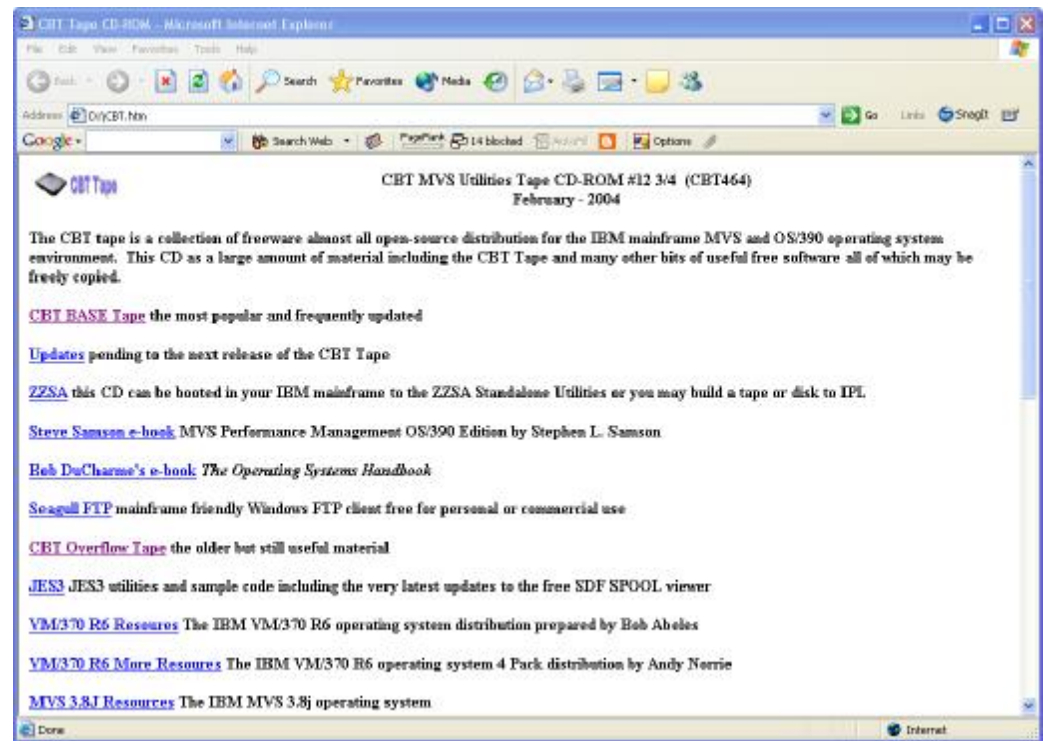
CBT Tape CD-ROM - Microsoft Internet Explorer

File Edit View Favorites Tools Help

Back Search Favorites Media

Address D:\CBT.htm

Go Links SnagIt

Google Search Web PageRank 14 blocked AutoFill Options

CBT Tape

CBT MVS Utilities Tape CD-ROM #12 3/4 (CBT464)
February - 2004

The CBT tape is a collection of freeware almost all open-source distribution for the IBM mainframe MVS and OS/390 operating system environment. This CD as a large amount of material including the CBT Tape and many other bits of useful free software all of which may be freely copied.

CBT BASE Tape the most popular and frequently updated

Updates pending to the next release of the CBT Tape

ZZSA this CD can be booted in your IBM mainframe to the ZZSA Standalone Utilities or you may build a tape or disk to IPL

Steve Samson e-book MVS Performance Management OS/390 Edition by Stephen L. Samson

Bob DuCharme's e-book The Operating Systems Handbook

Seagull FTP mainframe friendly Windows FTP client free for personal or commercial use

CBT Overflow Tape the older but still useful material

JES3 JES3 utilities and sample code including the very latest updates to the free SDF SPOOL viewer

VM/370 R6 Resoures The IBM VM/370 R6 operating system distribution prepared by Bob Abeles

VM/370 R6 More Resoures The IBM VM/370 R6 operating system 4 Pack distribution by Andy Norrie

MVS 3.8J Resources The IBM MVS 3.8j operating system

Done

Internet